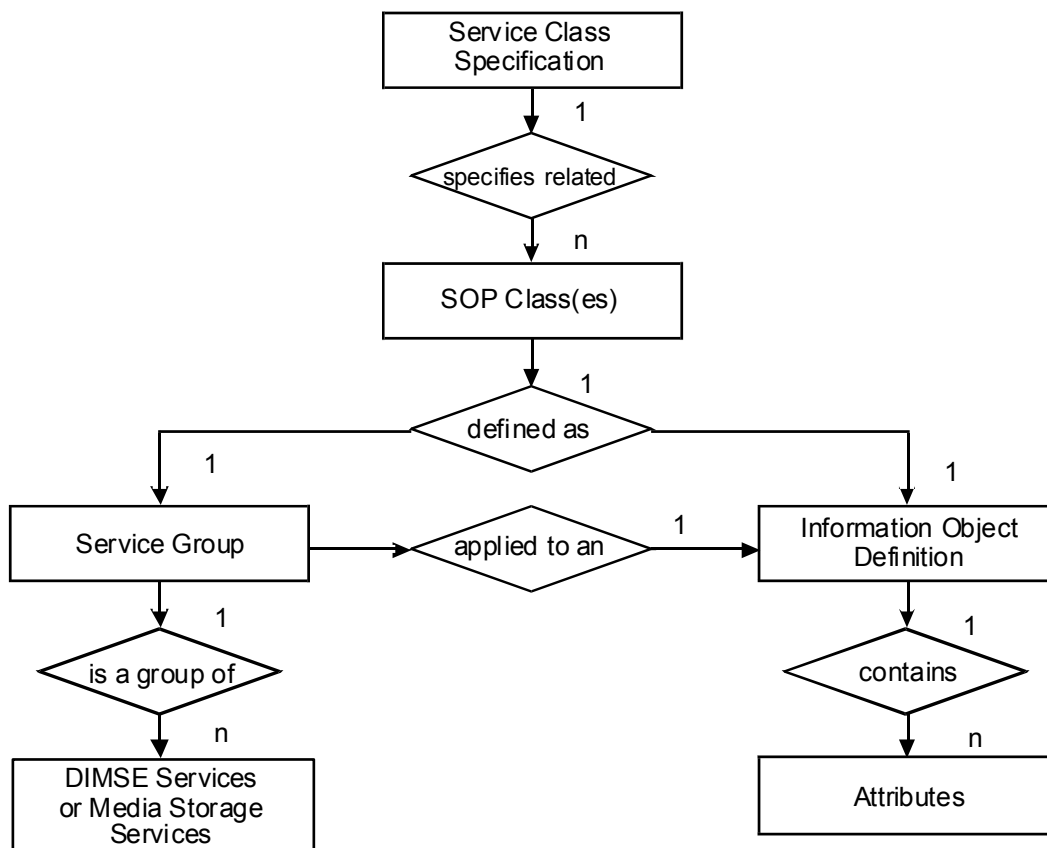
Service Class Specification

1

specifies related

n

SOP Class(es)

1

defined as

1

1

Service Group

applied to an

1

Information Object Definition

1

is a group of

n

DIMSE Services or Media Storage Services

1

contains

n

Attributes